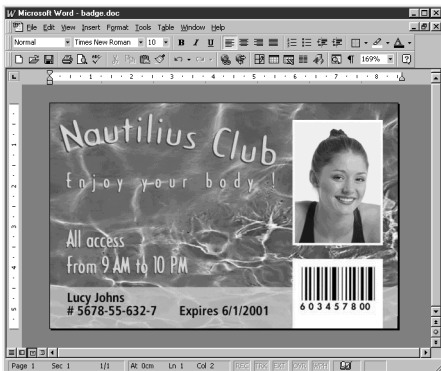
Microsoft Word - badge.doc

File Edit View Insert Format Tools Table Window Help

Normal Times New Roman 10 B I U

169%

Nautilius Club

Enjoy your body!

All access
from 9 AM to 10 PM

Lucy Johns
# 5678-55-632-7

Expires 6/1/2001

603457800

Page 1 Sec 1 1/1 At 0cm Ln 1 Col 2 REC TRK EXT OVR WPH